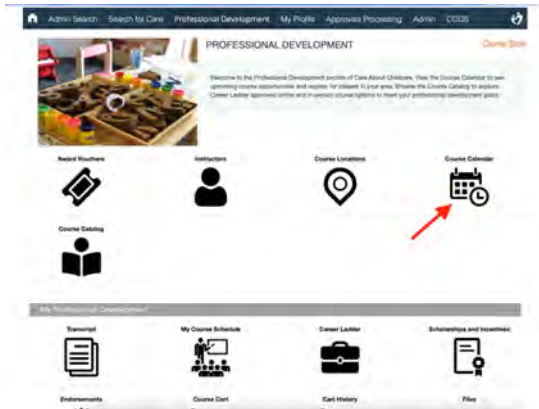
Admin Search Search for Care Professional Development My Profile Approvals Processing Admin CODS

PROFESSIONAL DEVELOPMENT

Demo Site

Welcome to the Professional Development section of Care About Childcare. View the Course Calendar to see upcoming course opportunities and register for classes in your area. Browse the Course Catalog to explore Career Ladder approved online and in-person course options to meet your professional development goals.

Award Vouchers

Instructors

Course Locations

Course Calendar

Course Catalog

My Professional Development

Transcript

My Course Schedule

Career Ladder

Scholarships and Incentives

Endorsements

Course Cart

Cart History

Files